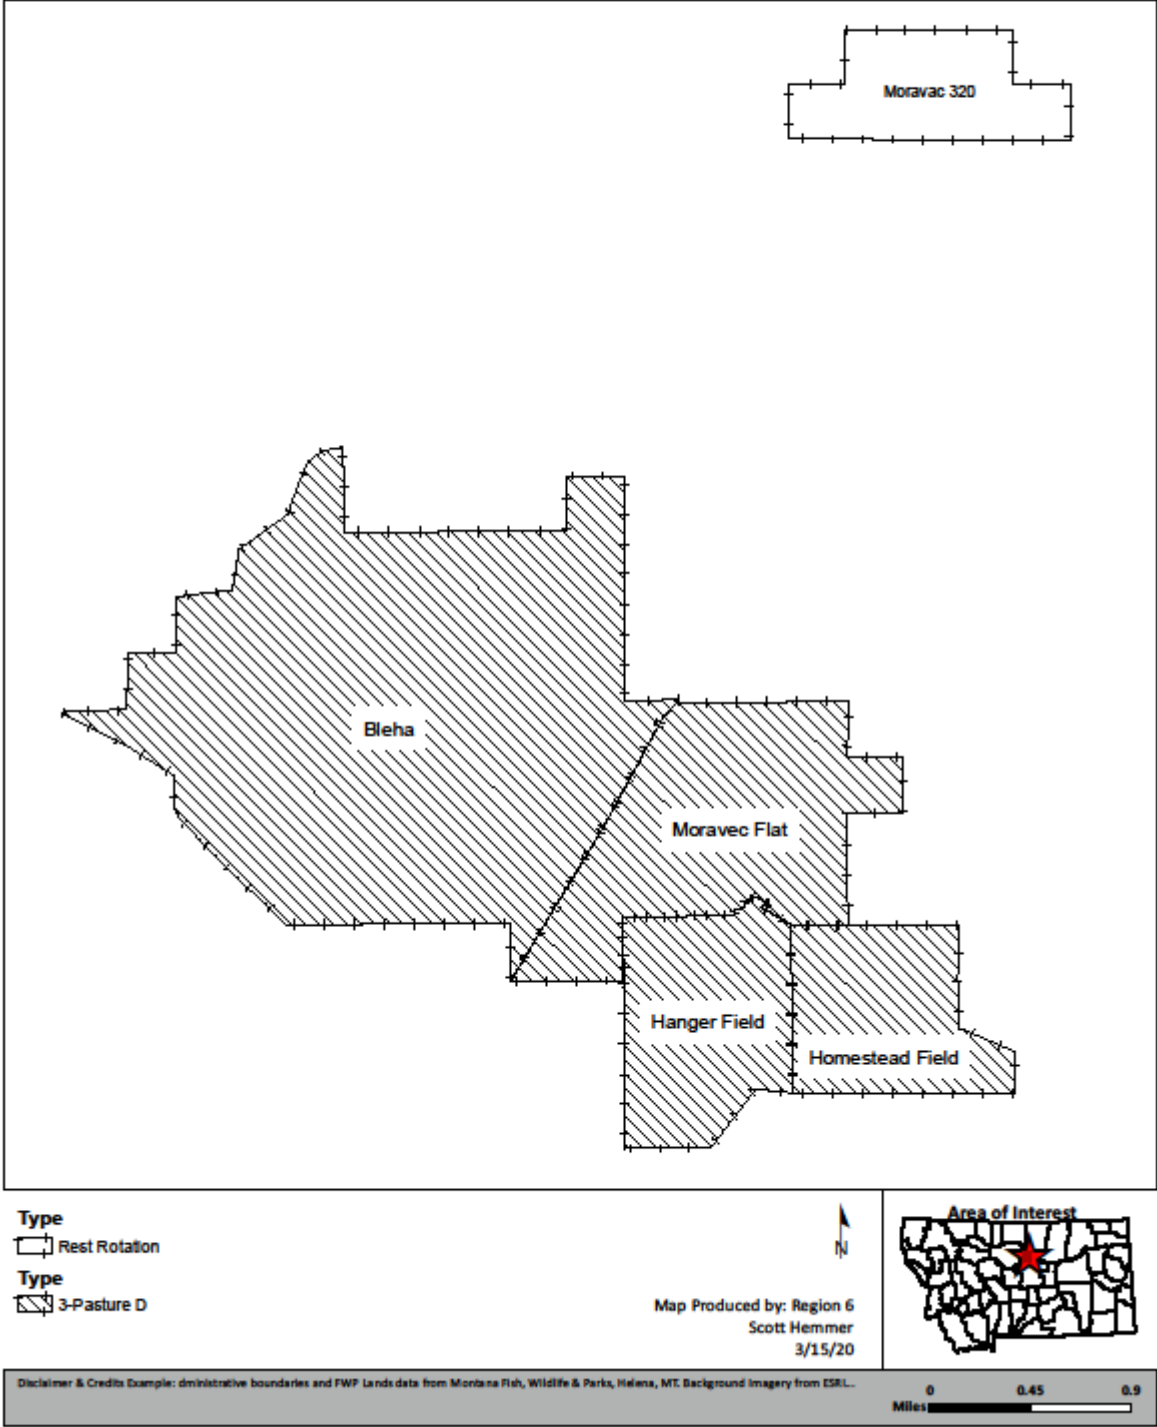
Moravac 320

Bleha

Moravec Flat

Hanger Field

Homestead Field

Type
Rest Rotation

Type
3-Pasture D

N

Map Produced by: Region 6
Scott Hemmer
3/15/20

Area of Interest

Disclaimer & Credits Example: dministrative boundaries and FWP Lands data from Montana Fish, Wildlife & Parks, Helena, MT. Background Imagery from ESRI...

0 0.45 0.9
Miles